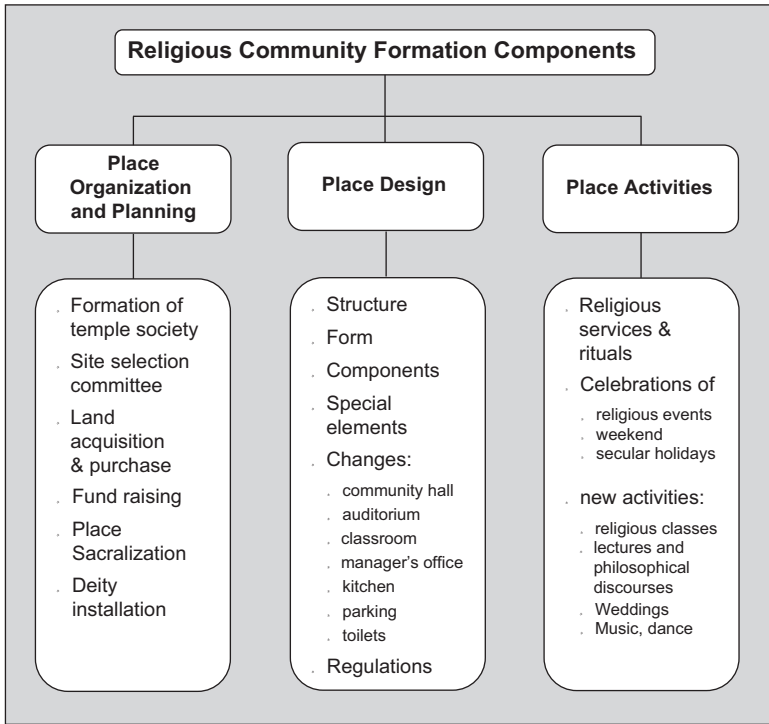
Religious Community Formation Components

Place Organization and Planning

. Formation of temple society
. Site selection committee
. Land acquisition & purchase
. Fund raising
. Place Sacralization
. Deity installation

Place Design

. Structure
. Form
. Components
. Special elements
. Changes:
. community hall
. auditorium
. classroom
. manager's office
. kitchen
. parking
. toilets
. Regulations

Place Activities

. Religious services & rituals
. Celebrations of
. religious events
. weekend
. secular holidays
. new activities:
. religious classes
. lectures and philosophical discourses
. Weddings
. Music, dance